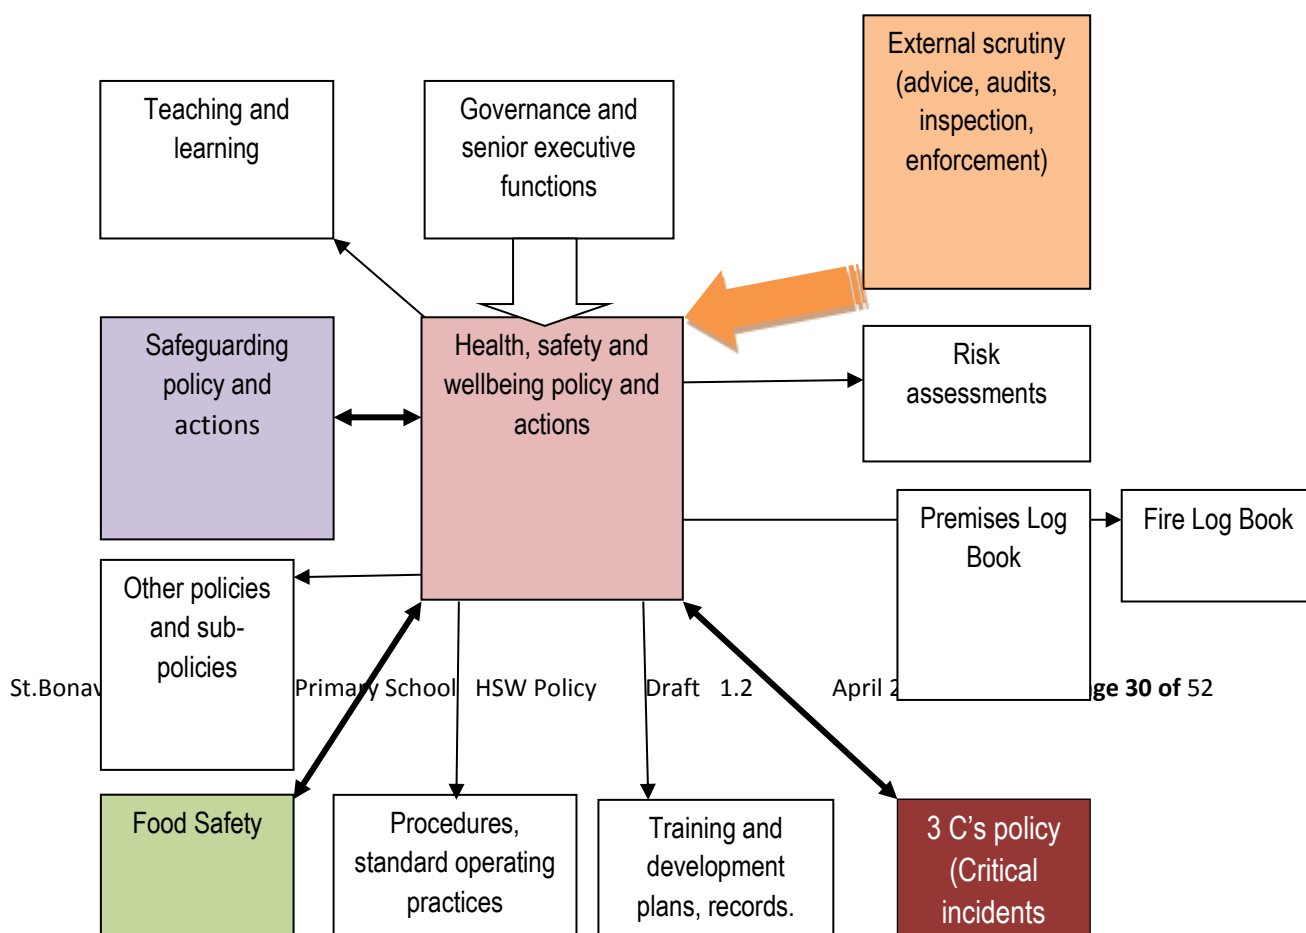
Teaching and learning

Governance and senior executive functions

External scrutiny (advice, audits, inspection, enforcement)

Safeguarding policy and actions

Health, safety and wellbeing policy and actions

Risk assessments

Premises Log Book

Fire Log Book

Other policies and sub-policies

St.Bonav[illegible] Primary School HSW Policy Draft 1.2 April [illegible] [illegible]ge 30 of 52

Food Safety

Procedures, standard operating practices

Training and development plans, records.

3 C's policy (Critical incidents